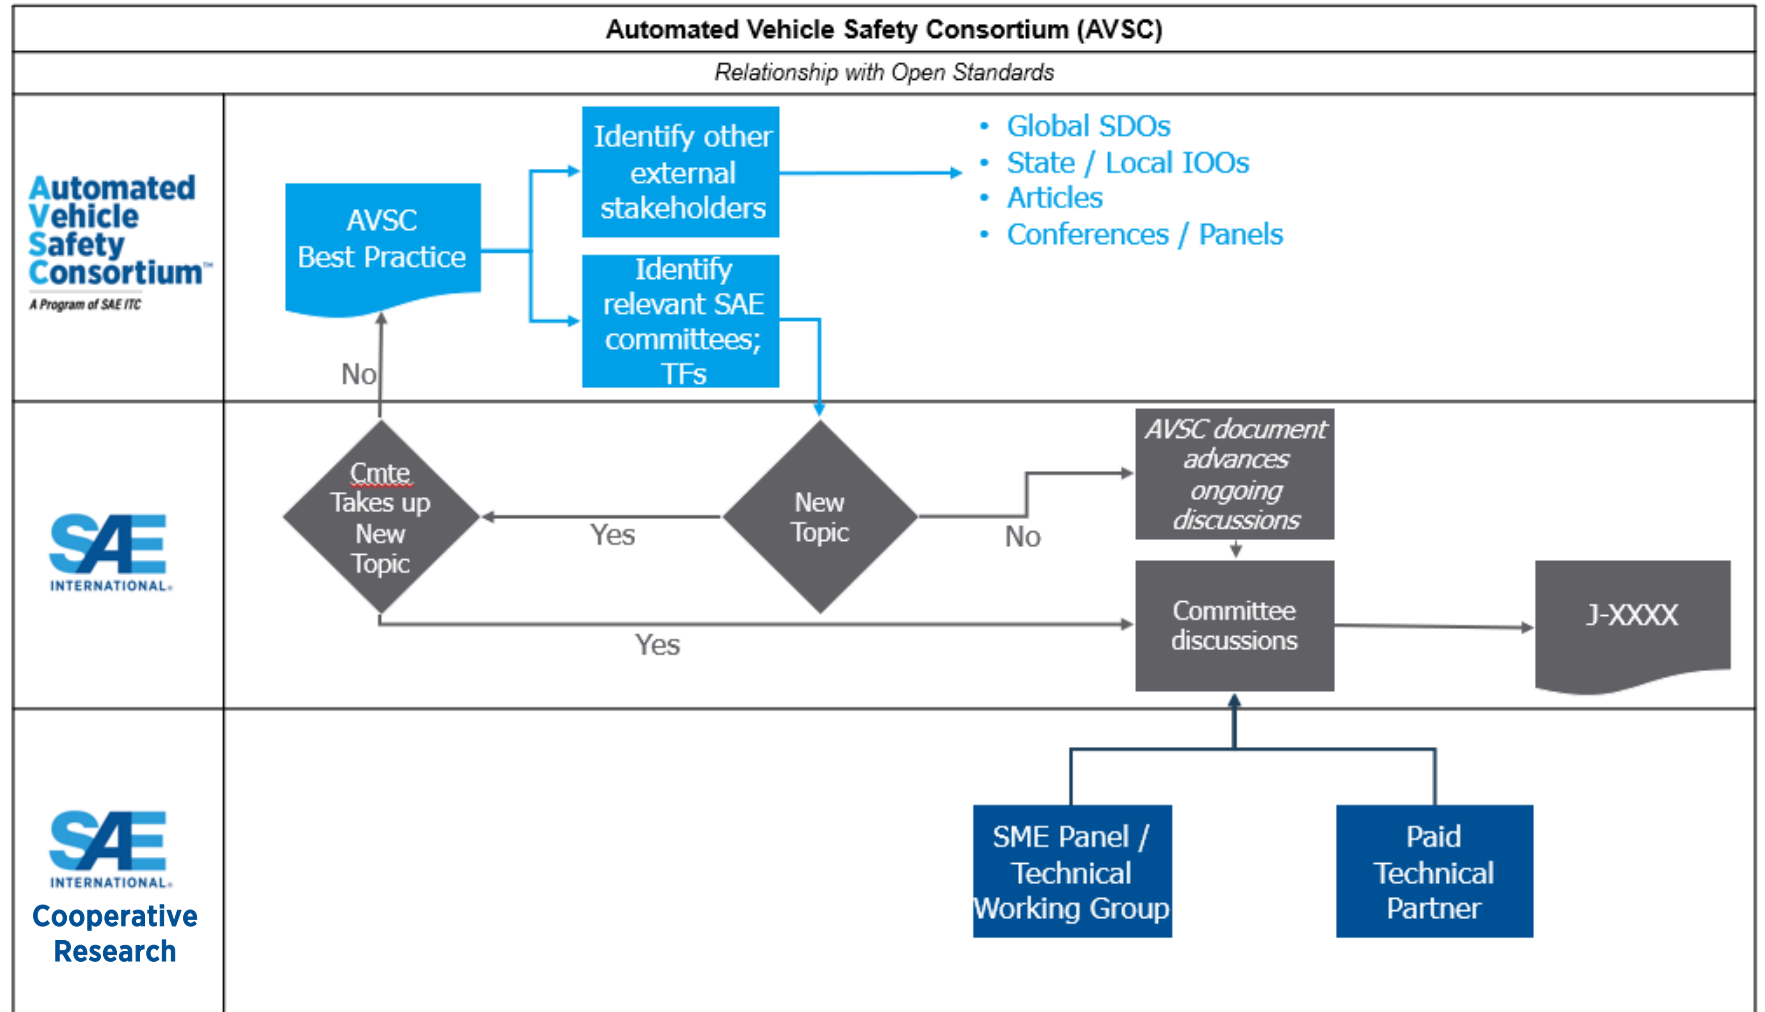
Automated Vehicle Safety Consortium (AVSC)

Relationship with Open Standards

Automated Vehicle Safety Consortium™
A Program of SAE ITC

AVSC Best Practice

Identify other external stakeholders

- Global SDOs
- State / Local IOOs
- Articles
- Conferences / Panels

Identify relevant SAE committees; TFs

No

SAE INTERNATIONAL

Cmte Takes up New Topic

Yes

New Topic

No

AVSC document advances ongoing discussions

Committee discussions

J-XXXX

Yes

SAE INTERNATIONAL
Cooperative Research

SME Panel / Technical Working Group

Paid Technical Partner